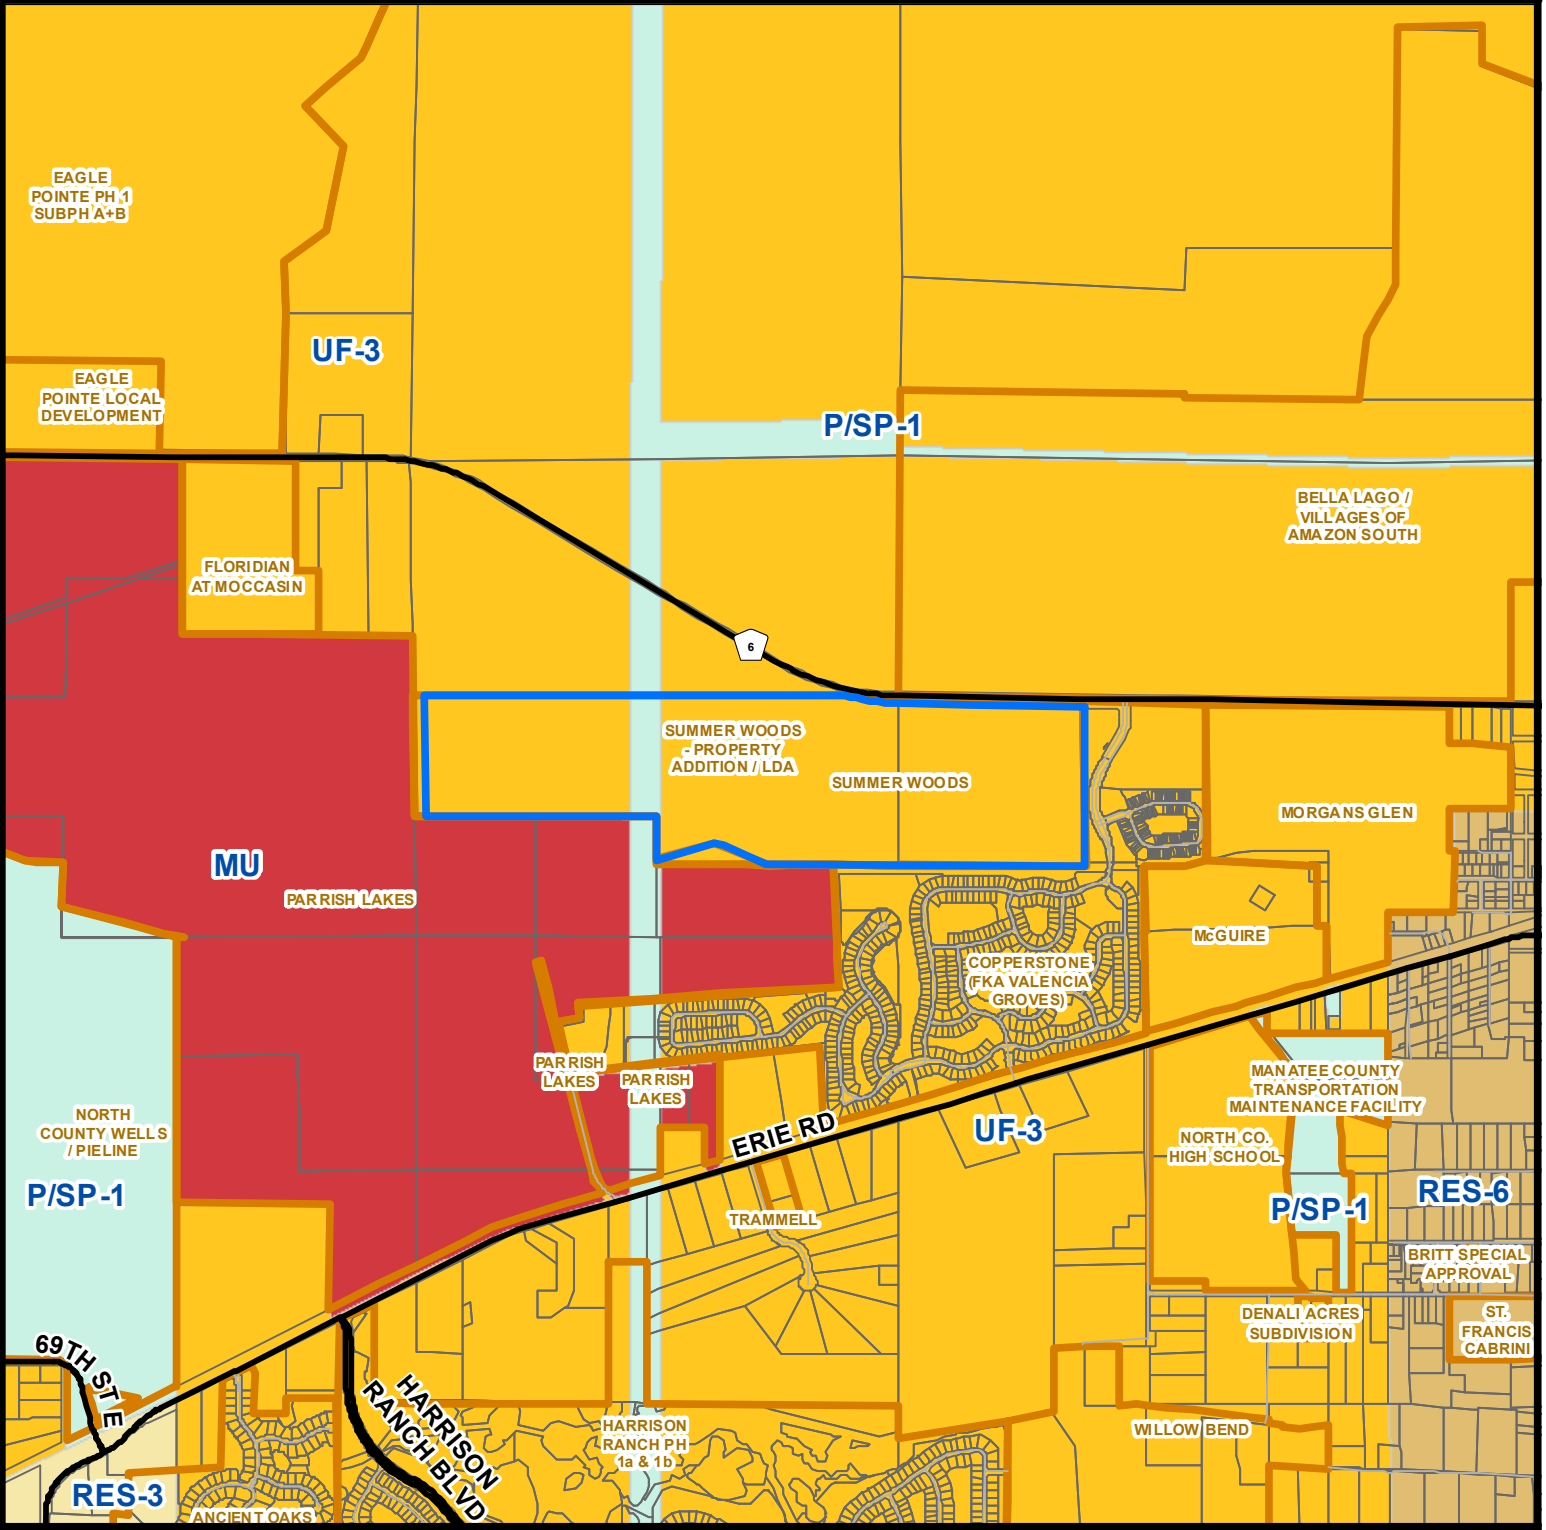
EAGLE POINTE PH 1 SUBPH A+B

UF-3

EAGLE POINTE LOCAL DEVELOPMENT

P/SP-1

BELLA LAGO / VILLAGES OF AMAZON SOUTH

FLORIDIAN AT MOCCASIN

6

SUMMER WOODS - PROPERTY ADDITION / LDA

SUMMER WOODS

MORGANS GLEN

MU

PARRISH LAKES

McGUIRE

COPPERSTONE (FKA VALENCIA GROVES)

PARRISH LAKES

PARRISH LAKES

MANATEE COUNTY TRANSPORTATION MAINTENANCE FACILITY

NORTH COUNTY WELLS / PIELINE

ERIE RD

UF-3

NORTH CO. HIGH SCHOOL

P/SP-1

TRAMMELL

P/SP-1

RES-6

BRITT SPECIAL APPROVAL

DENALI ACRES SUBDIVISION

ST. FRANCIS CABRINI

69TH ST E

HARRISON RANCH BLVD

HARRISON RANCH PH 1a & 1b

WILLOW BEND

RES-3

ANCIENT OAKS